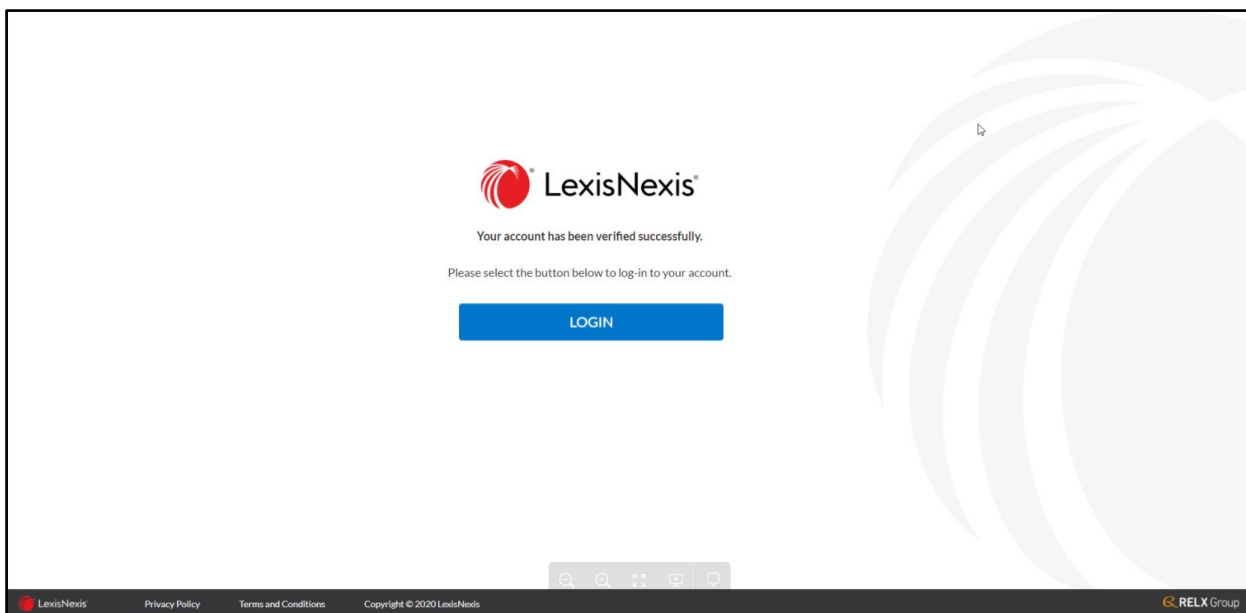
LexisNexis®

Your account has been verified successfully.

Please select the button below to log-in to your account.

LOGIN

LexisNexis Privacy Policy Terms and Conditions Copyright © 2020 LexisNexis

RELX Group